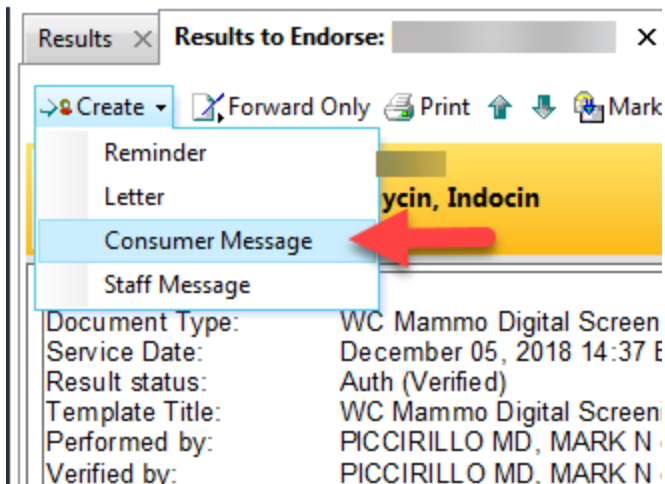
Results ×
Results to Endorse: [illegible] ×

Create ▾ Forward Only Print Mark

Reminder
Letter
Consumer Message
Staff Message

ycin, Indocin

| Document Type: | WC Mammo Digital Screen |
|---|---|
| Service Date: | December 05, 2018 14:37 |
| Result status: | Auth (Verified) |
| Template Title: | WC Mammo Digital Screeni |
| Performed by: | PICCIRILLO MD, MARK N |
| Verified by: | PICCIRILLO MD, MARK N |